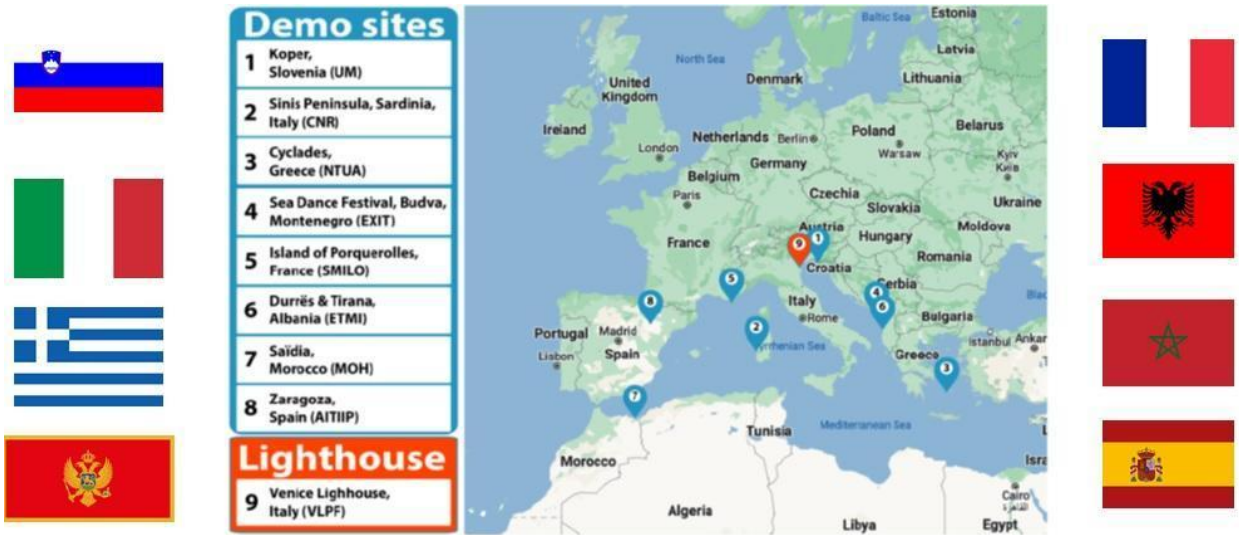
Demo sites

1 Koper, Slovenia (UM)

2 Sinis Peninsula, Sardinia, Italy (CNR)

3 Cyclades, Greece (NTUA)

4 Sea Dance Festival, Budva, Montenegro (EXIT)

5 Island of Porquerolles, France (SMILO)

6 Durrës & Tirana, Albania (ETMI)

7 Saïdia, Morocco (MOH)

8 Zaragoza, Spain (AITIIP)

Lighthouse

9 Venice Lighhouse, Italy (VLPF)

Baltic Sea
Estonia
Latvia
North Sea
Denmark
Lithuania
United Kingdom
Ireland
Netherlands
Berlin
Poland
Belarus
London
Germany
Warsaw
Kyiv
Belgium
Paris
Czechia
Ukraine
Slovakia
Austria
France
Hungary
Moldova
Croatia
Romania
Serbia
Italy
Portugal
Madrid
Rome
Bulgaria
Spain
Lisbon
Tyrrhenian Sea
Istanbul
Ankar
Greece
Tunisia
Mediterranean Sea
Morocco
Algeria
Libya
Egypt
Cairo
Isra
Blac
1
2
3
4
5
6
7
8
9